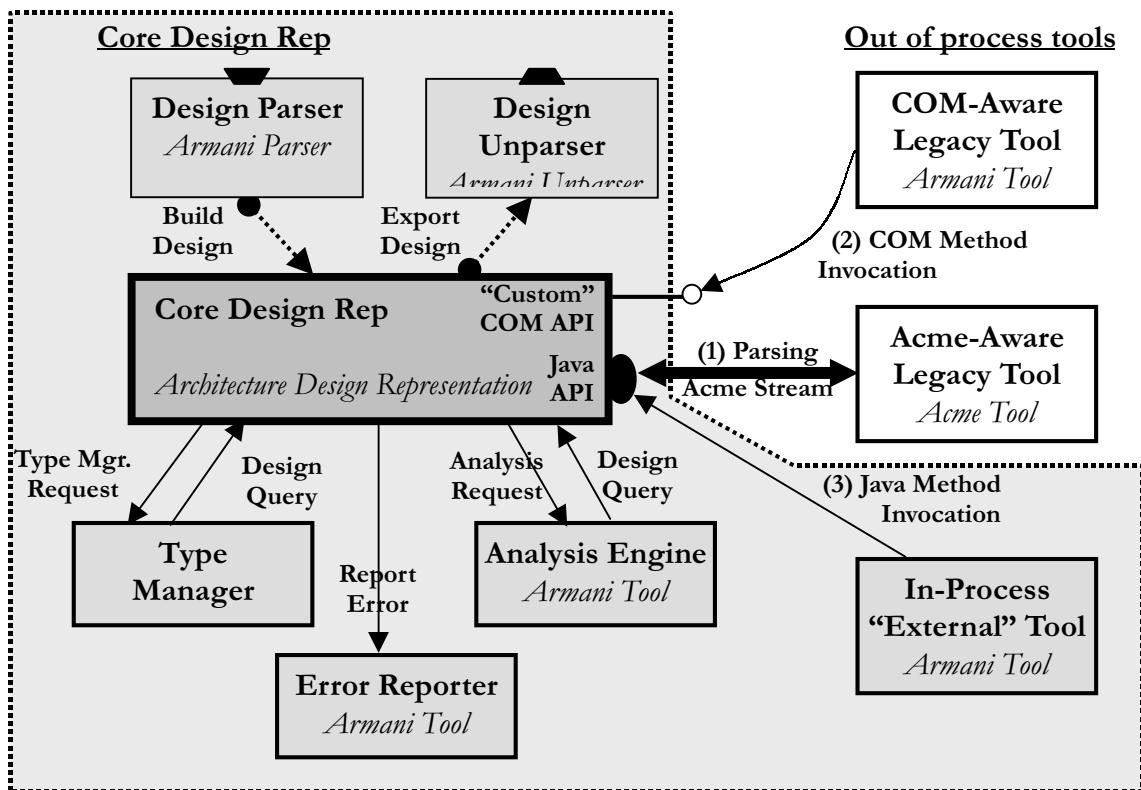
Core Design Rep

Out of process tools

Design Parser
Armani Parser

Design Unparser
Armani Unparser

COM-Aware Legacy Tool
Armani Tool

Build Design

Export Design

(2) COM Method Invocation

Core Design Rep

"Custom" COM API

Java API

Architecture Design Representation

(1) Parsing Acme Stream

Acme-Aware Legacy Tool
Acme Tool

Type Mgr. Request

Design Query

Analysis Request

Design Query

(3) Java Method Invocation

Type Manager

Report Error

Analysis Engine
Armani Tool

In-Process "External" Tool
Armani Tool

Error Reporter
Armani Tool